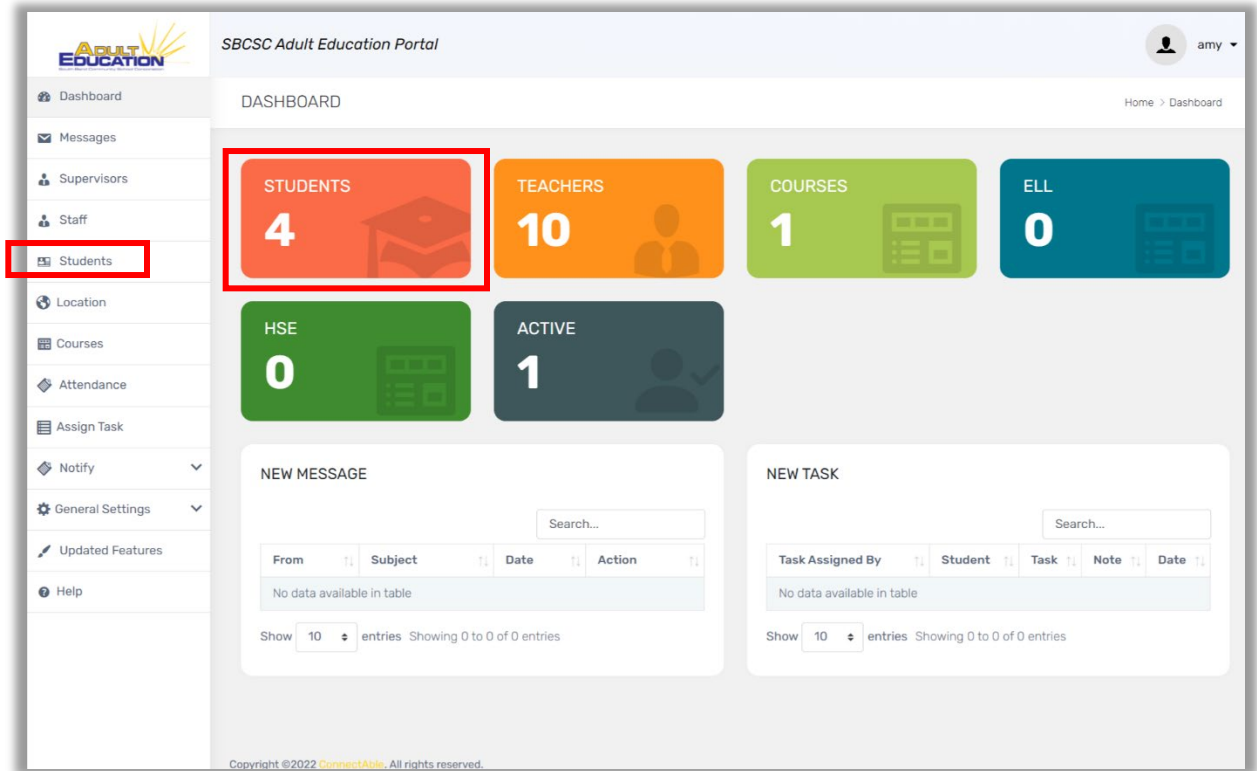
ADULT EDUCATION
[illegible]

SBCSC Adult Education Portal

amy

Dashboard
Messages
Supervisors
Staff
Students
Location
Courses
Attendance
Assign Task
Notify
General Settings
Updated Features
Help

DASHBOARD

Home > Dashboard

STUDENTS
4

TEACHERS
10

COURSES
1

ELL
0

HSE
0

ACTIVE
1

NEW MESSAGE

Search...

| From | Subject | Date | Action |
|---|---|---|---|
| No data available in table | | | |

Show 10 entries Showing 0 to 0 of 0 entries

NEW TASK

Search...

| Task Assigned By | Student | Task | Note | Date |
|---|---|---|---|---|
| No data available in table | | | | |

Show 10 entries Showing 0 to 0 of 0 entries

Copyright ©2022 ConnectAble. All rights reserved.